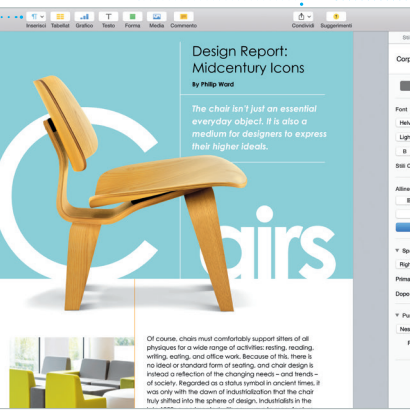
Inserisci Tabella Grafico Testo Forma Media Commento

Condividi Suggerimenti

Design Report: Midcentury Icons

By Philip Ward

The chair isn't just an essential everyday object. It is also a medium for designers to express their higher ideals.

C airs

Of course, chairs must comfortably support sitters of all physiques for a wide range of activities: resting, reading, writing, eating, and office work. Because of this, there is no ideal or standard form of seating, and chair design is instead a reflection of the changing needs – and trends – of society. Regarded as a status symbol in ancient times, it was only with the dawn of industrialization that the chair truly shifted into the sphere of design. Industrialists in the

Corp

Font

Helv

Ligh

B

Stili C

Allinea

Sp

Righ

Prima

Dopo

Pu

Nes